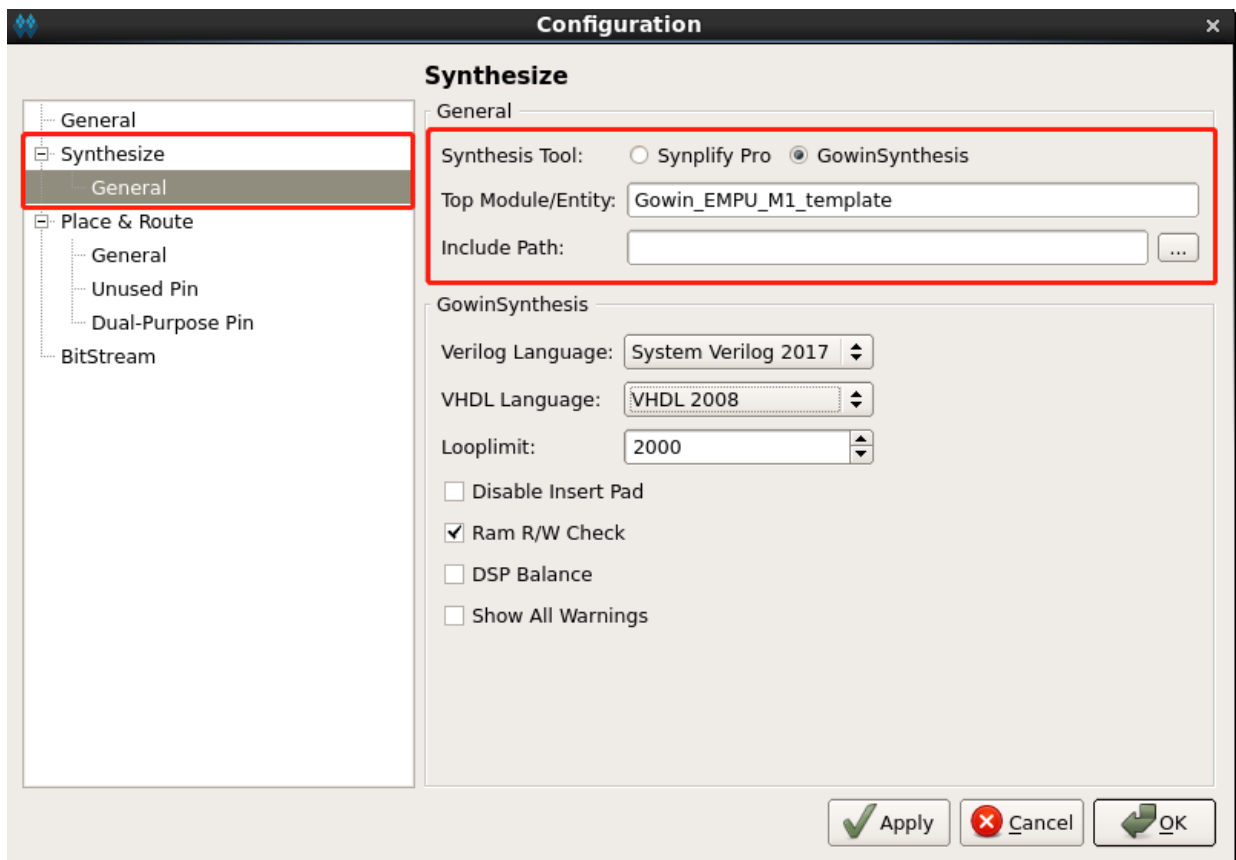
Configuration

General
Synthesize
General
Place & Route
General
Unused Pin
Dual-Purpose Pin
BitStream

Synthesize

General

Synthesis Tool: Synplify Pro GowinSynthesis
Top Module/Entity: Gowin_EMPU_M1_template
Include Path: ...

GowinSynthesis

Verilog Language: System Verilog 2017
VHDL Language: VHDL 2008
Looplimit: 2000
Disable Insert Pad
Ram R/W Check
DSP Balance
Show All Warnings

Apply Cancel OK